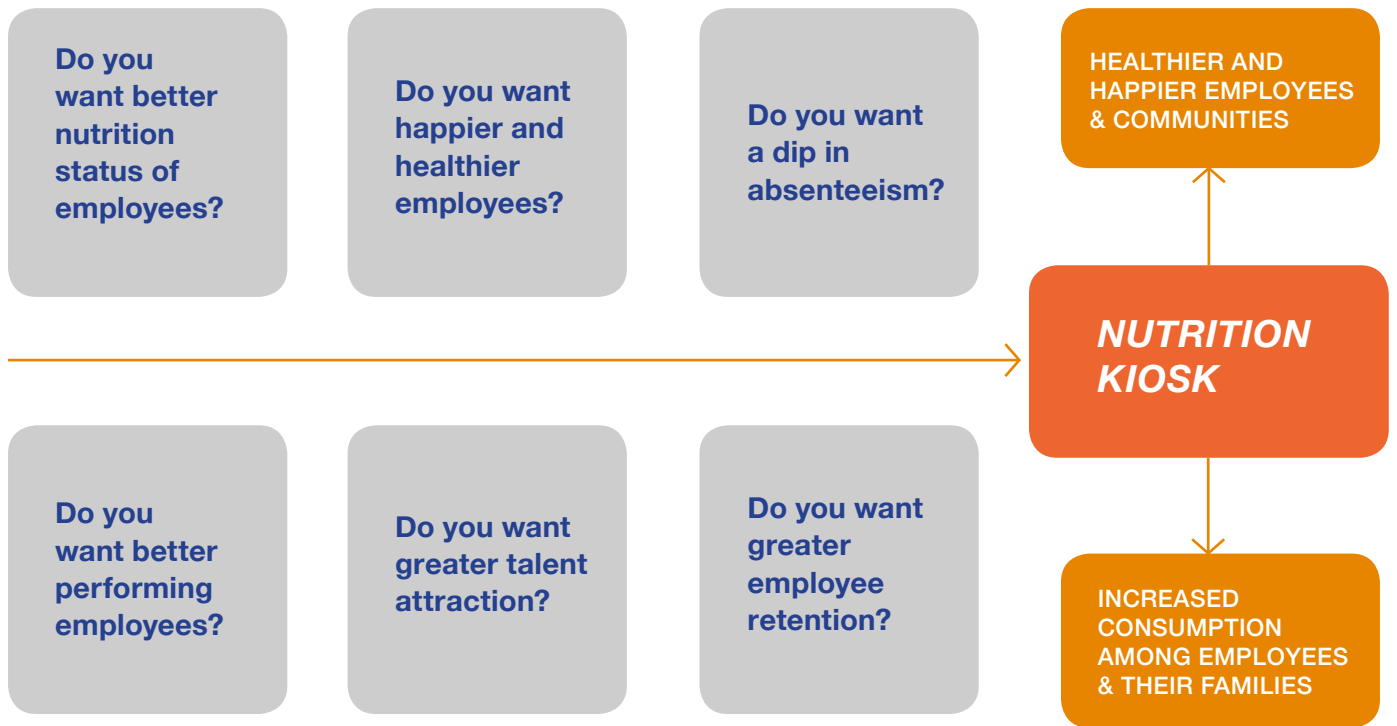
Do you want better nutrition status of employees?

Do you want happier and healthier employees?

Do you want a dip in absenteeism?

HEALTHIER AND HAPPIER EMPLOYEES & COMMUNITIES

NUTRITION KIOSK

Do you want better performing employees?

Do you want greater talent attraction?

Do you want greater employee retention?

INCREASED CONSUMPTION AMONG EMPLOYEES & THEIR FAMILIES